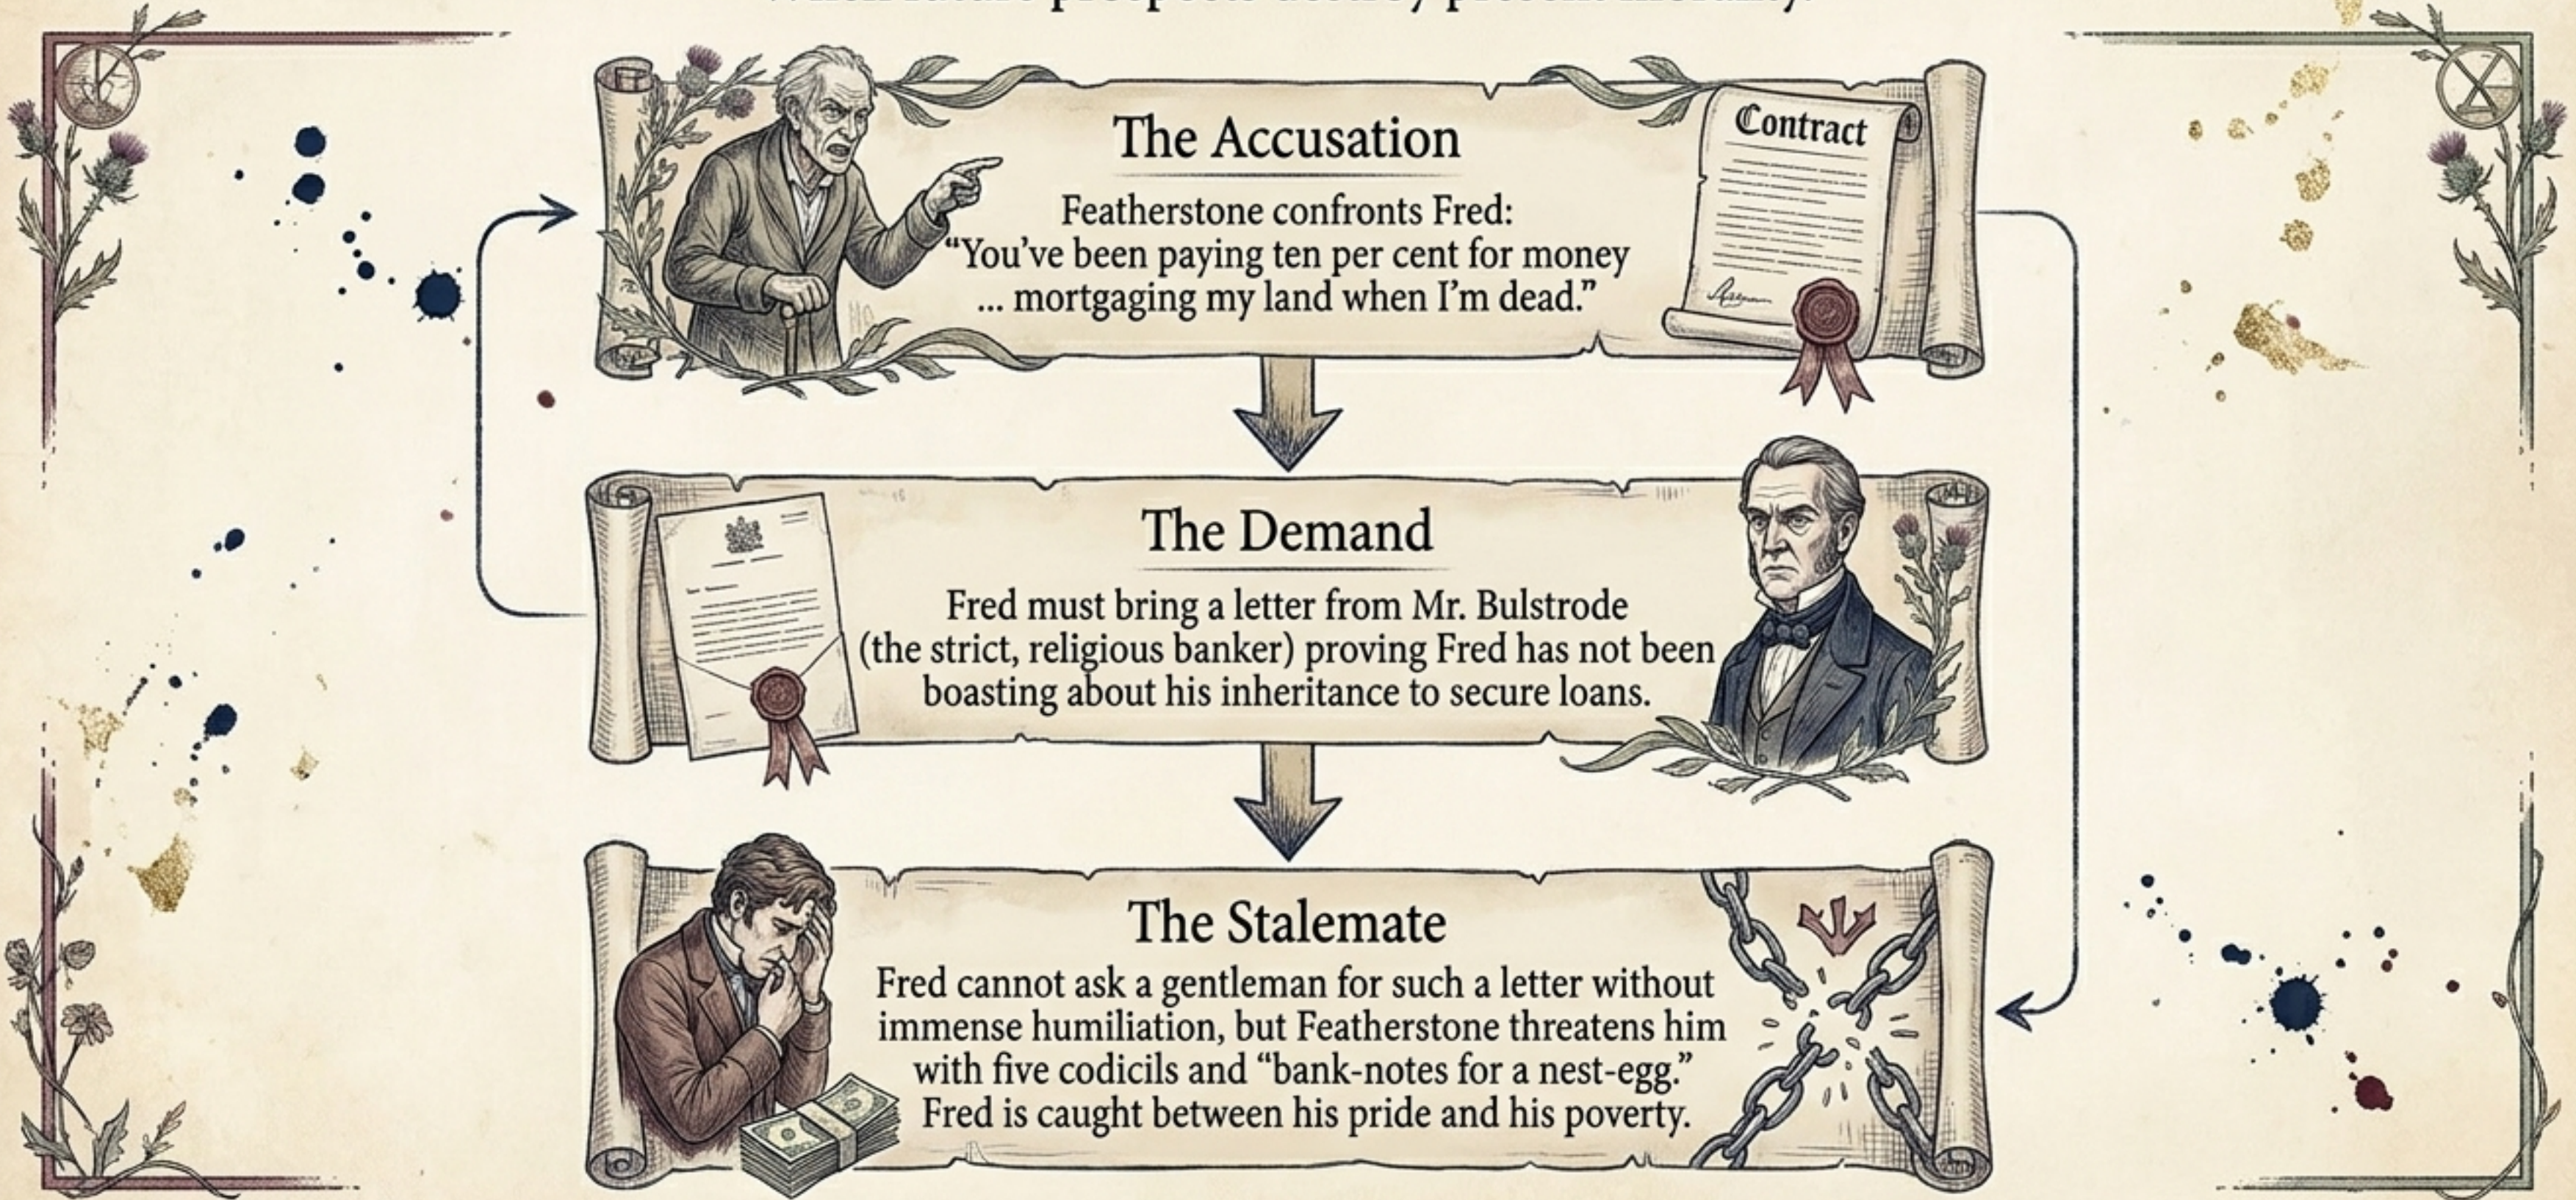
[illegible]

Contract

The Accusation

Featherstone confronts Fred: "You've been paying ten per cent for money ... mortgaging my land when I'm dead."

The Demand

Fred must bring a letter from Mr. Bulstrode (the strict, religious banker) proving Fred has not been boasting about his inheritance to secure loans.

The Stalemate

Fred cannot ask a gentleman for such a letter without immense humiliation, but Featherstone threatens him with five codicils and "bank-notes for a nest-egg." Fred is caught between his pride and his poverty.